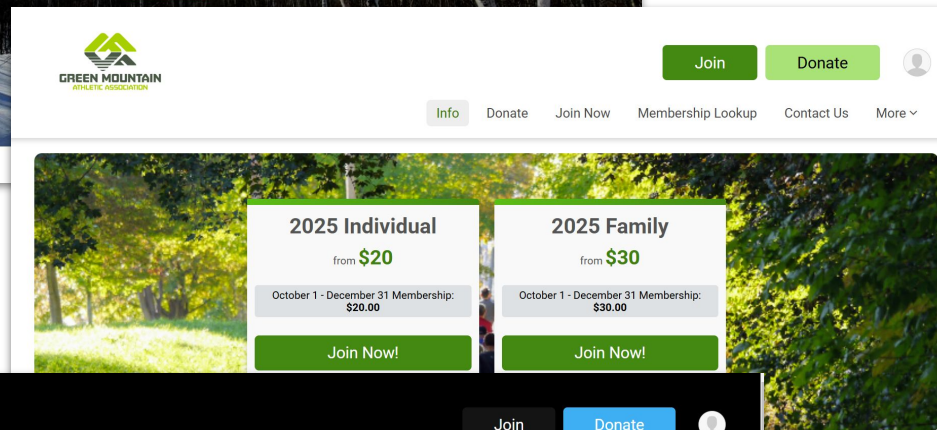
GREEN MOUNTAIN
ATHLETIC ASSOCIATION

Join
Donate

Info
Donate
Join Now
Membership Lookup
Contact Us
More

2025 Individual
from $20
October 1 - December 31 Membership: $20.00
Join Now!

2025 Family
from $30
October 1 - December 31 Membership: $30.00
Join Now!

Join
Donate